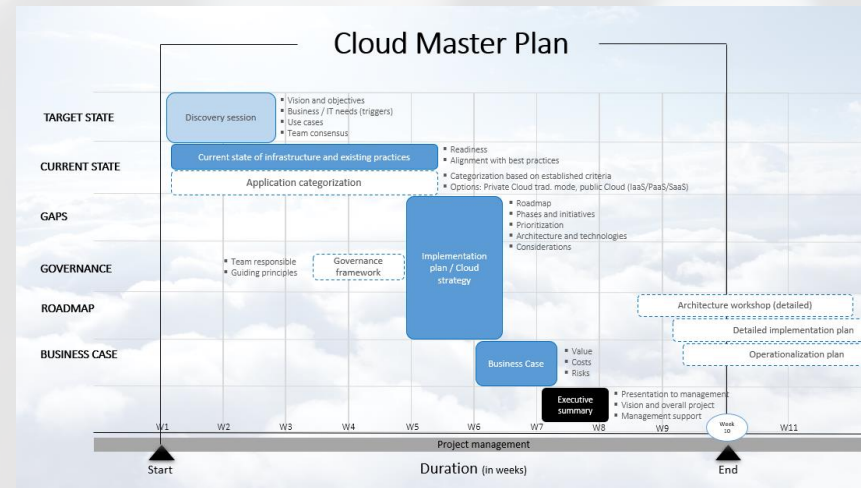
Cloud Master Plan

TARGET STATE

CURRENT STATE

GAPS

GOVERNANCE

ROADMAP

BUSINESS CASE

Discovery session

- Vision and objectives
- Business / IT needs (triggers)
- Use cases
- Team consensus

Current state of infrastructure and existing practices

- Readiness
- Alignment with best practices

Application categorization

- Categorization based on established criteria
- Options: Private Cloud trad. mode, public Cloud (IaaS/PaaS/SaaS)

Implementation plan / Cloud strategy

- Roadmap
- Phases and initiatives
- Prioritization
- Architecture and technologies
- Considerations

- Team responsible
- Guiding principles

Governance framework

Architecture workshop (detailed)

Detailed implementation plan

Operationalization plan

Business Case

- Value
- Costs
- Risks

Executive summary

- Presentation to management
- Vision and overall project
- Management support

W1 W2 W3 W4 W5 W6 W7 W8 W9 Week 10 W11

Project management

Start

Duration (in weeks)

End